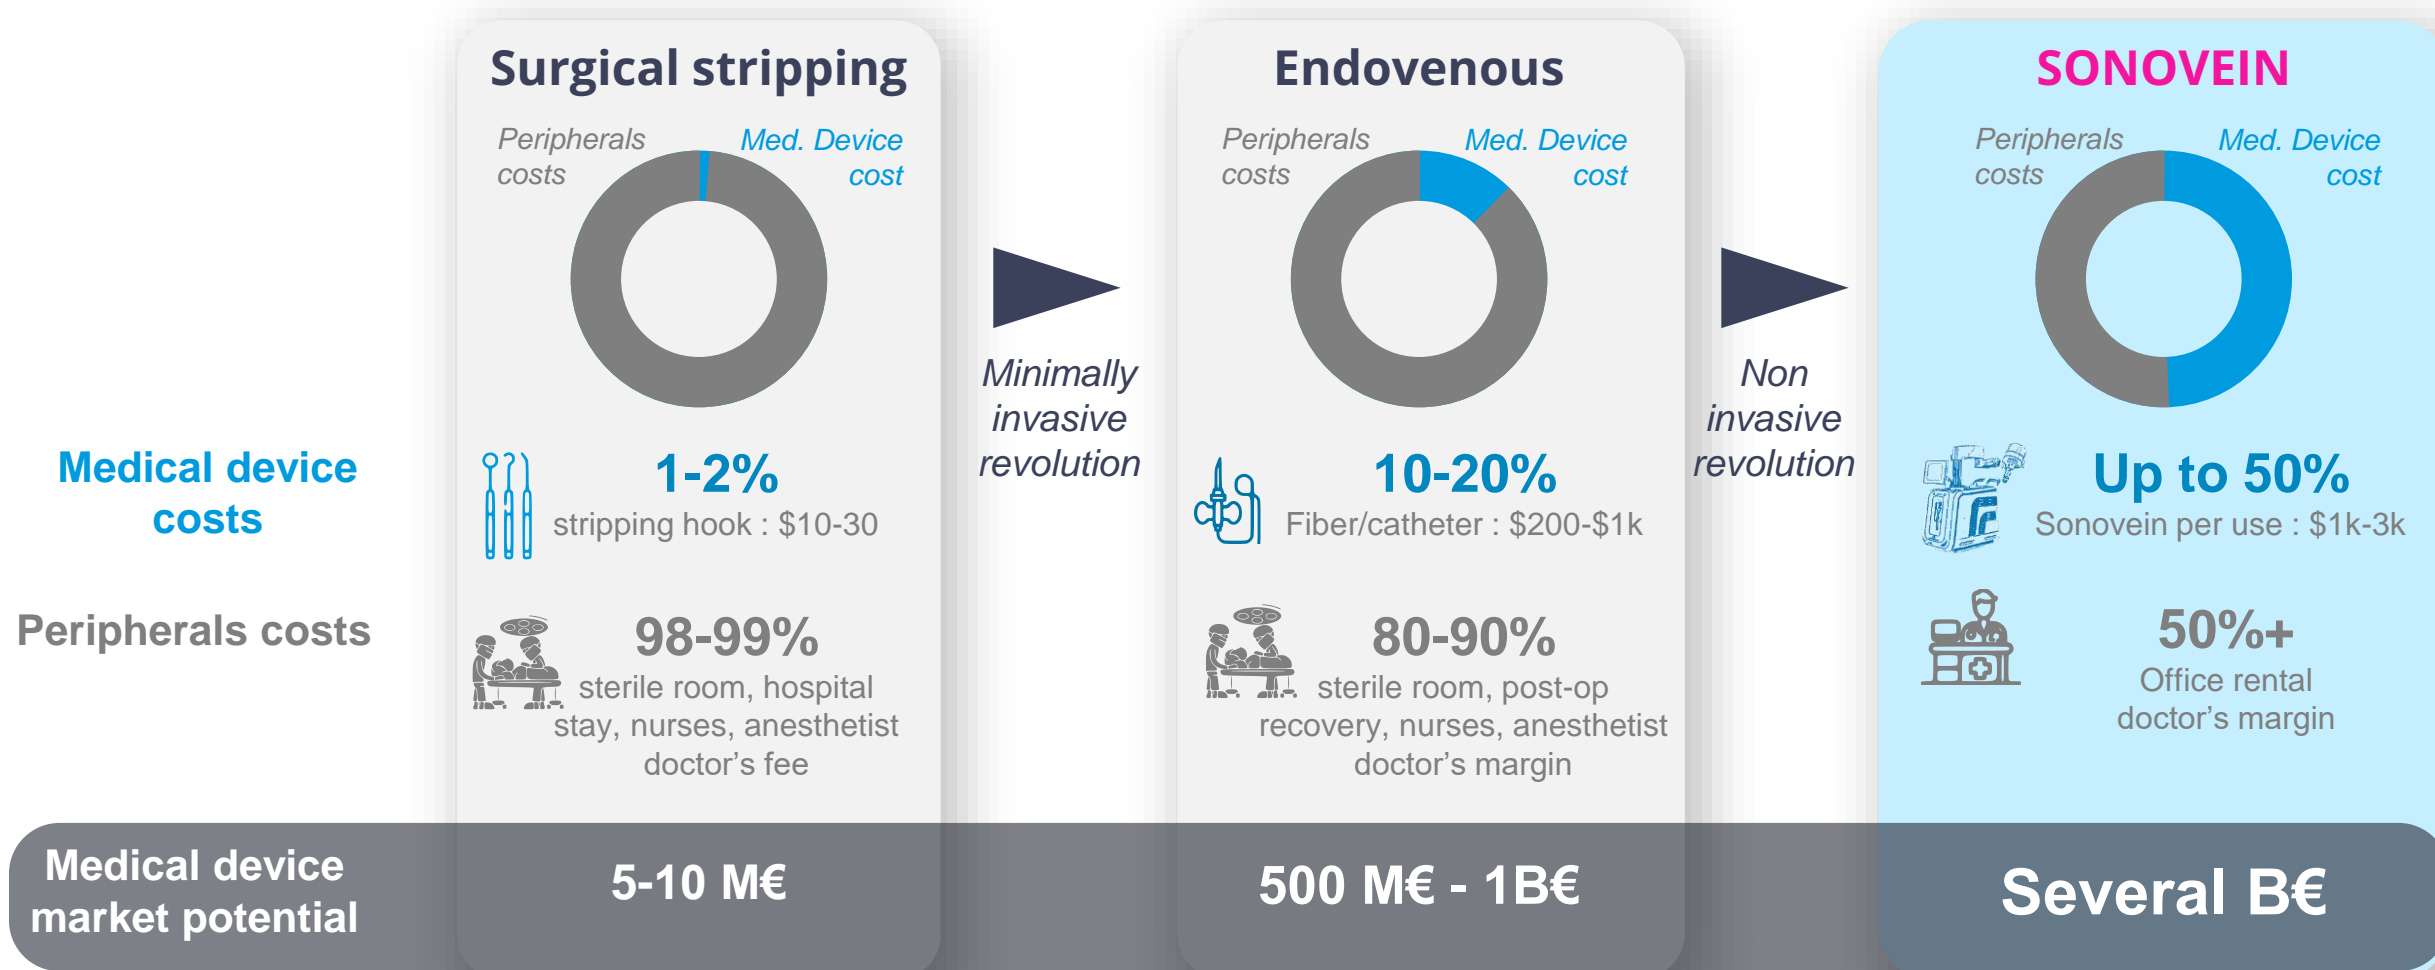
Surgical stripping

Peripherals costs

Med. Device cost

Minimally invasive revolution

Endovenous

Peripherals costs

Med. Device cost

Non invasive revolution

SONOVEIN

Peripherals costs

Med. Device cost

Medical device costs

1-2%
stripping hook : $10-30

10-20%
Fiber/catheter : $200-$1k

Up to 50%
Sonovein per use : $1k-3k

Peripherals costs

98-99%
sterile room, hospital stay, nurses, anesthetist doctor's fee

80-90%
sterile room, post-op recovery, nurses, anesthetist doctor's margin

50%+
Office rental doctor's margin

Medical device market potential

5-10 M€

500 M€ - 1B€

Several B€